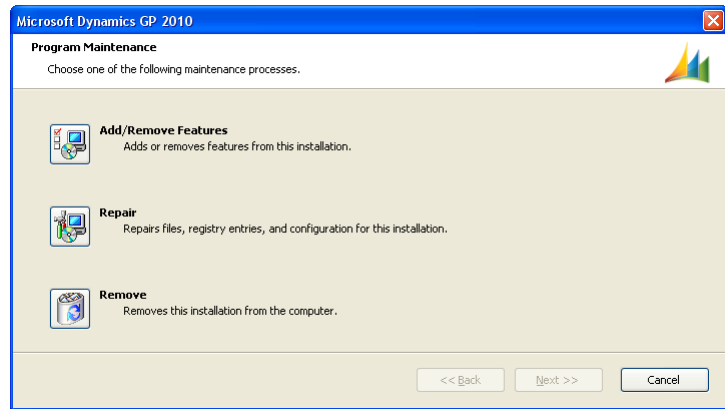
Microsoft Dynamics GP 2010

Program Maintenance

Choose one of the following maintenance processes.

Add/Remove Features
Adds or removes features from this installation.

Repair
Repairs files, registry entries, and configuration for this installation.

Remove
Removes this installation from the computer.

<< Back
Next >>
Cancel